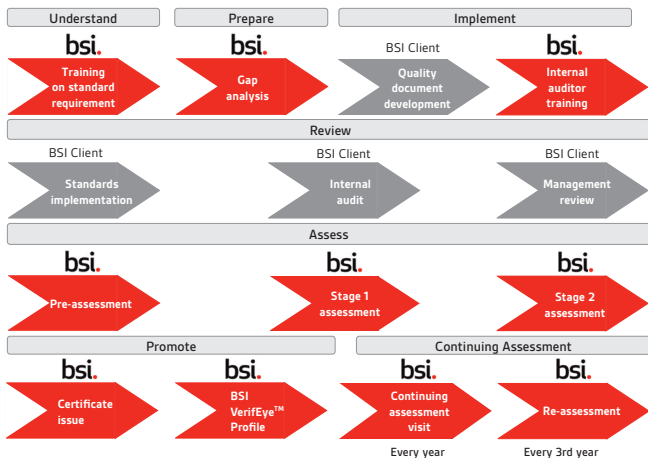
Understand

Prepare

Implement

bsi.

Training on standard requirement

bsi.

Gap analysis

BSI Client

Quality document development

bsi.

Internal auditor training

Review

BSI Client

Standards implementation

BSI Client

Internal audit

BSI Client

Management review

Assess

bsi.

Pre-assessment

bsi.

Stage 1 assessment

bsi.

Stage 2 assessment

Promote

Continuing Assessment

bsi.

Certificate issue

bsi.

BSI VerifEye$^{TM}$ Profile

bsi.

Continuing assessment visit

Every year

bsi.

Re-assessment

Every 3rd year